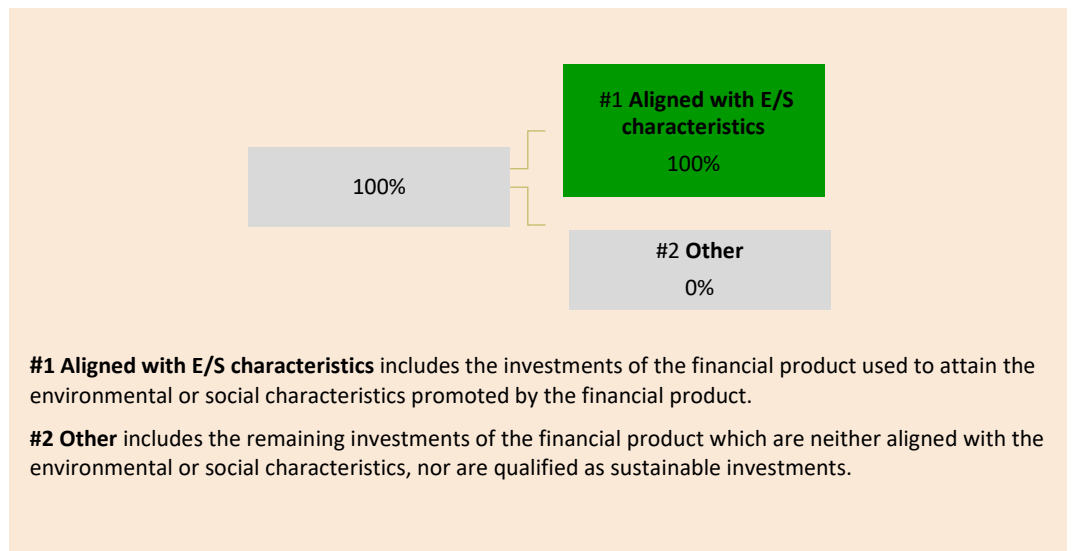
100%

#1 **Aligned with E/S characteristics**

100%

#2 **Other**

0%

**#1 Aligned with E/S characteristics** includes the investments of the financial product used to attain the environmental or social characteristics promoted by the financial product.

**#2 Other** includes the remaining investments of the financial product which are neither aligned with the environmental or social characteristics, nor are qualified as sustainable investments.